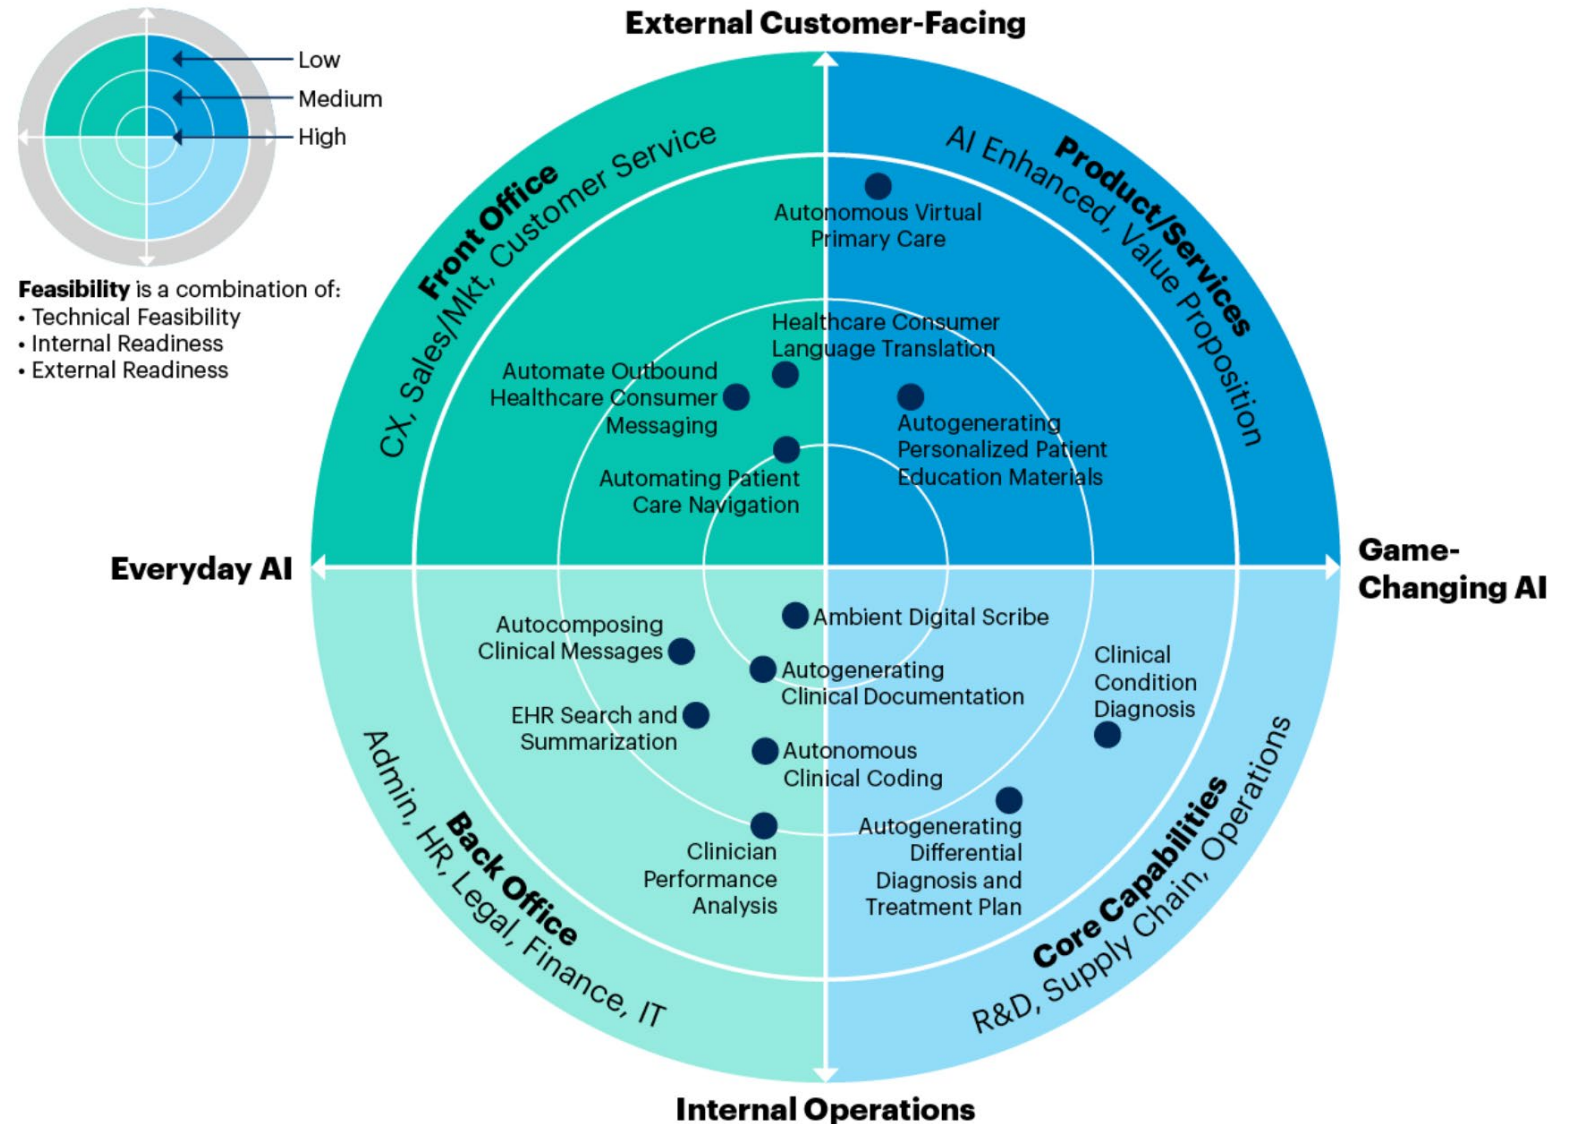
Low
Medium
High

**Feasibility** is a combination of:
• Technical Feasibility
• Internal Readiness
• External Readiness

External Customer-Facing

Front Office
CX, Sales/Mkt, Customer Service

Product/Services
AI Enhanced, Value Proposition

Autonomous Virtual Primary Care

Healthcare Consumer Language Translation

Automate Outbound Healthcare Consumer Messaging

Autogenerating Personalized Patient Education Materials

Automating Patient Care Navigation

Everyday AI

Game-Changing AI

Ambient Digital Scribe

Autocomposing Clinical Messages

Autogenerating Clinical Documentation

Clinical Condition Diagnosis

EHR Search and Summarization

Autonomous Clinical Coding

Autogenerating Differential Diagnosis and Treatment Plan

Clinician Performance Analysis

Back Office
Admin, HR, Legal, Finance, IT

Core Capabilities
R&D, Supply Chain, Operations

Internal Operations